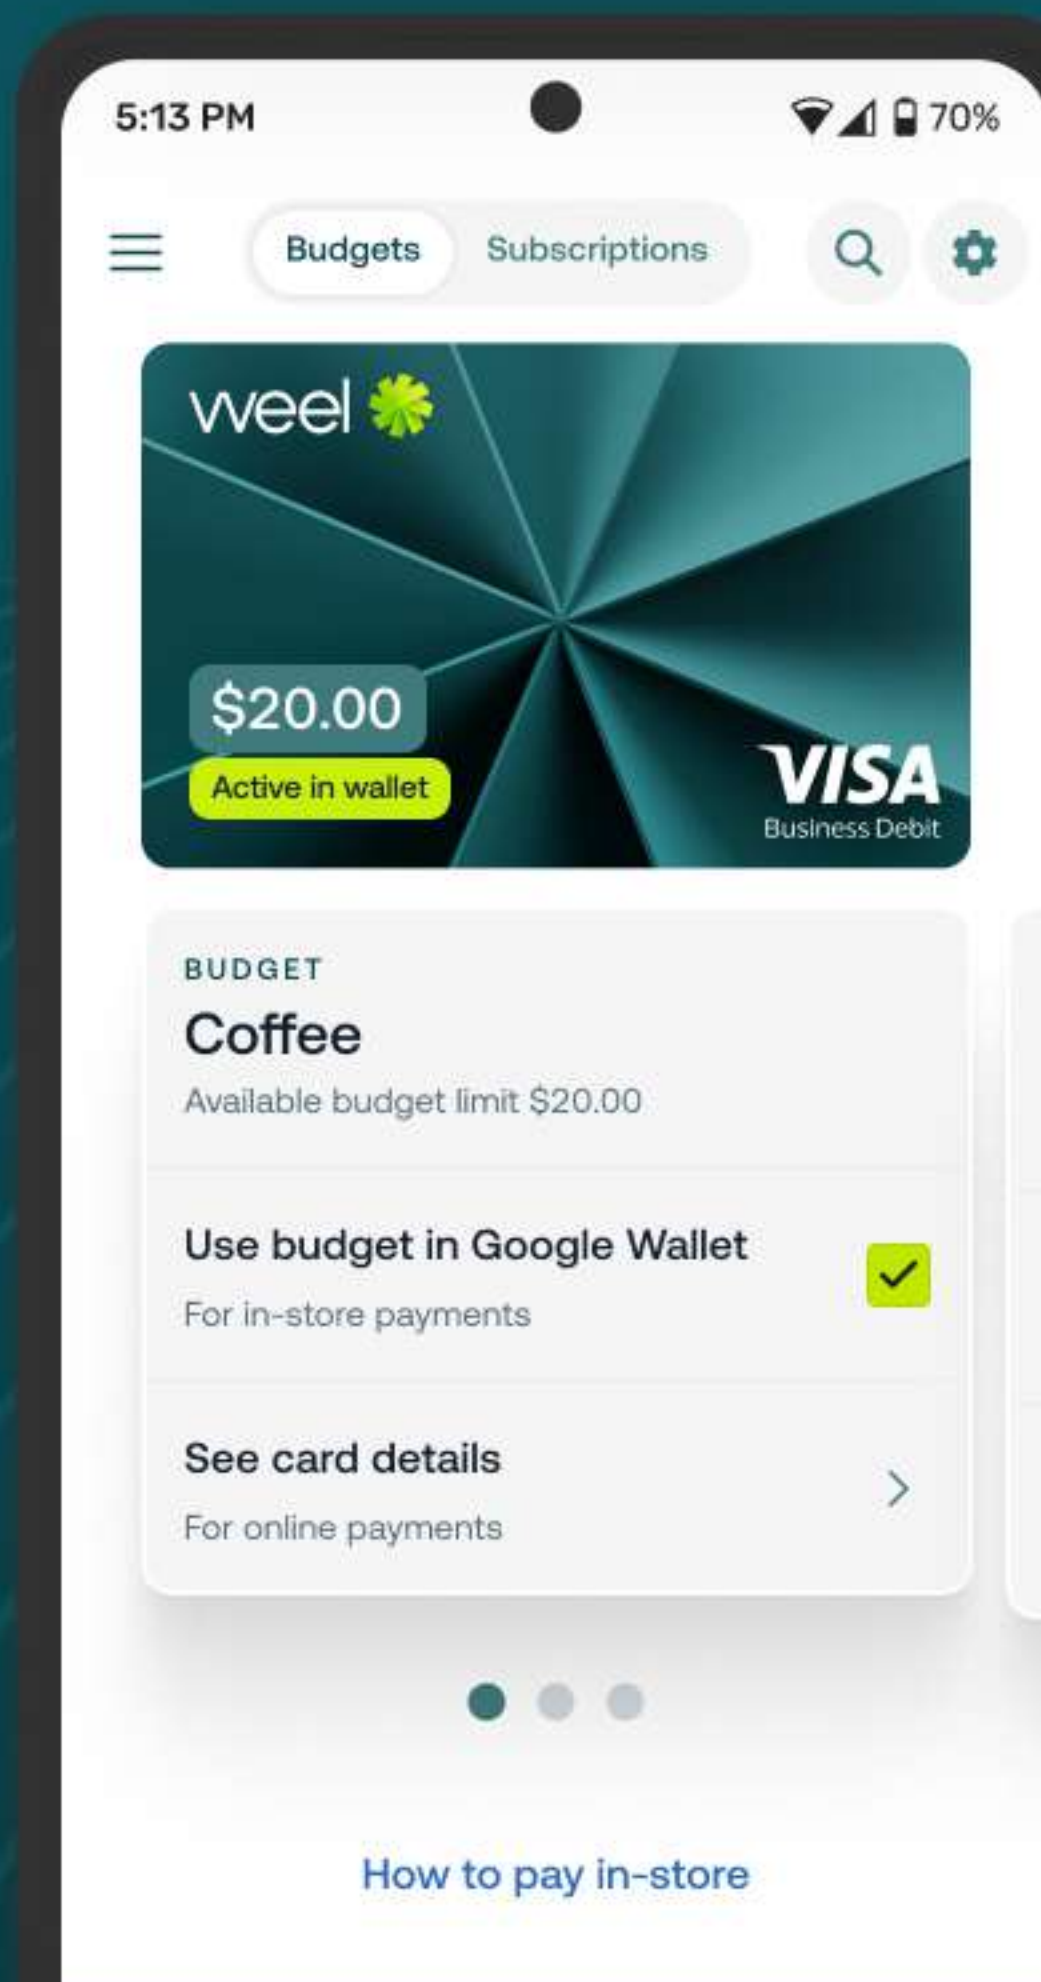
5:13 PM

70%

Budgets Subscriptions

weel

$20.00

Active in wallet

VISA
Business Debit

BUDGET
Coffee
Available budget limit $20.00

Use budget in Google Wallet
For in-store payments

See card details
For online payments

How to pay in-store